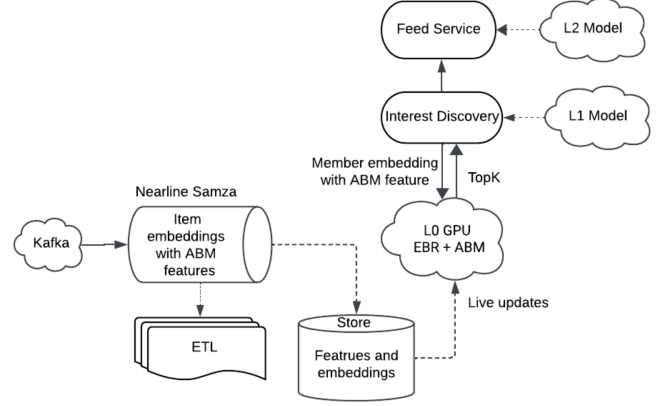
Feed Service

L2 Model

Interest Discovery

L1 Model

Member embedding with ABM feature

TopK

Nearline Samza

Kafka

Item embeddings with ABM features

L0 GPU EBR + ABM

Live updates

ETL

Store

Featrues and embeddings